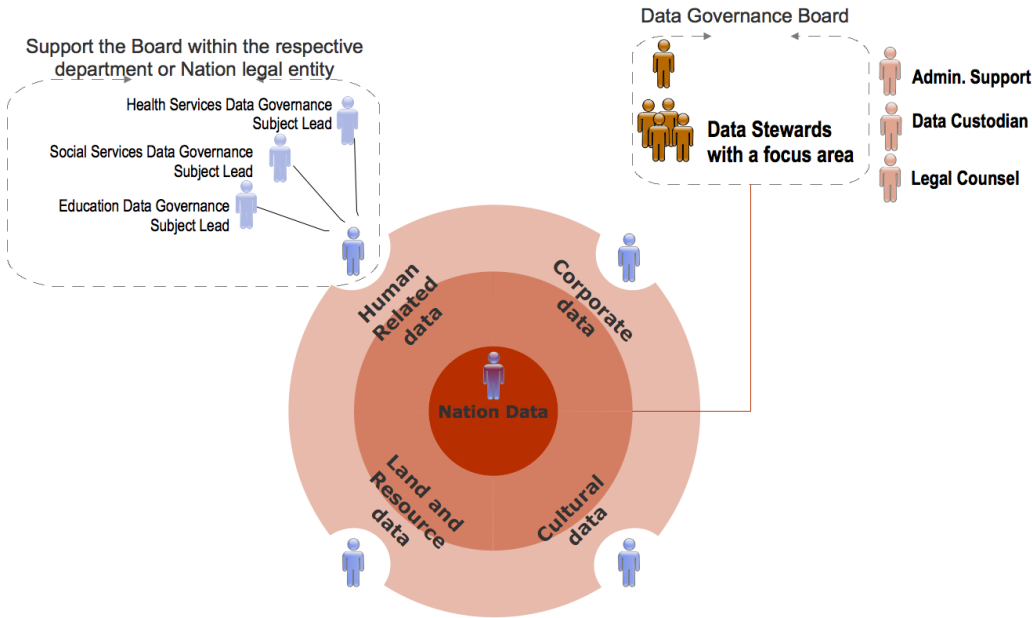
Support the Board within the respective department or Nation legal entity

Health Services Data Governance Subject Lead

Social Services Data Governance Subject Lead

Education Data Governance Subject Lead

Data Governance Board

Data Stewards with a focus area

Admin. Support

Data Custodian

Legal Counsel

Human Related data

Corporate data

Nation Data

Land and Resource data

Cultural data